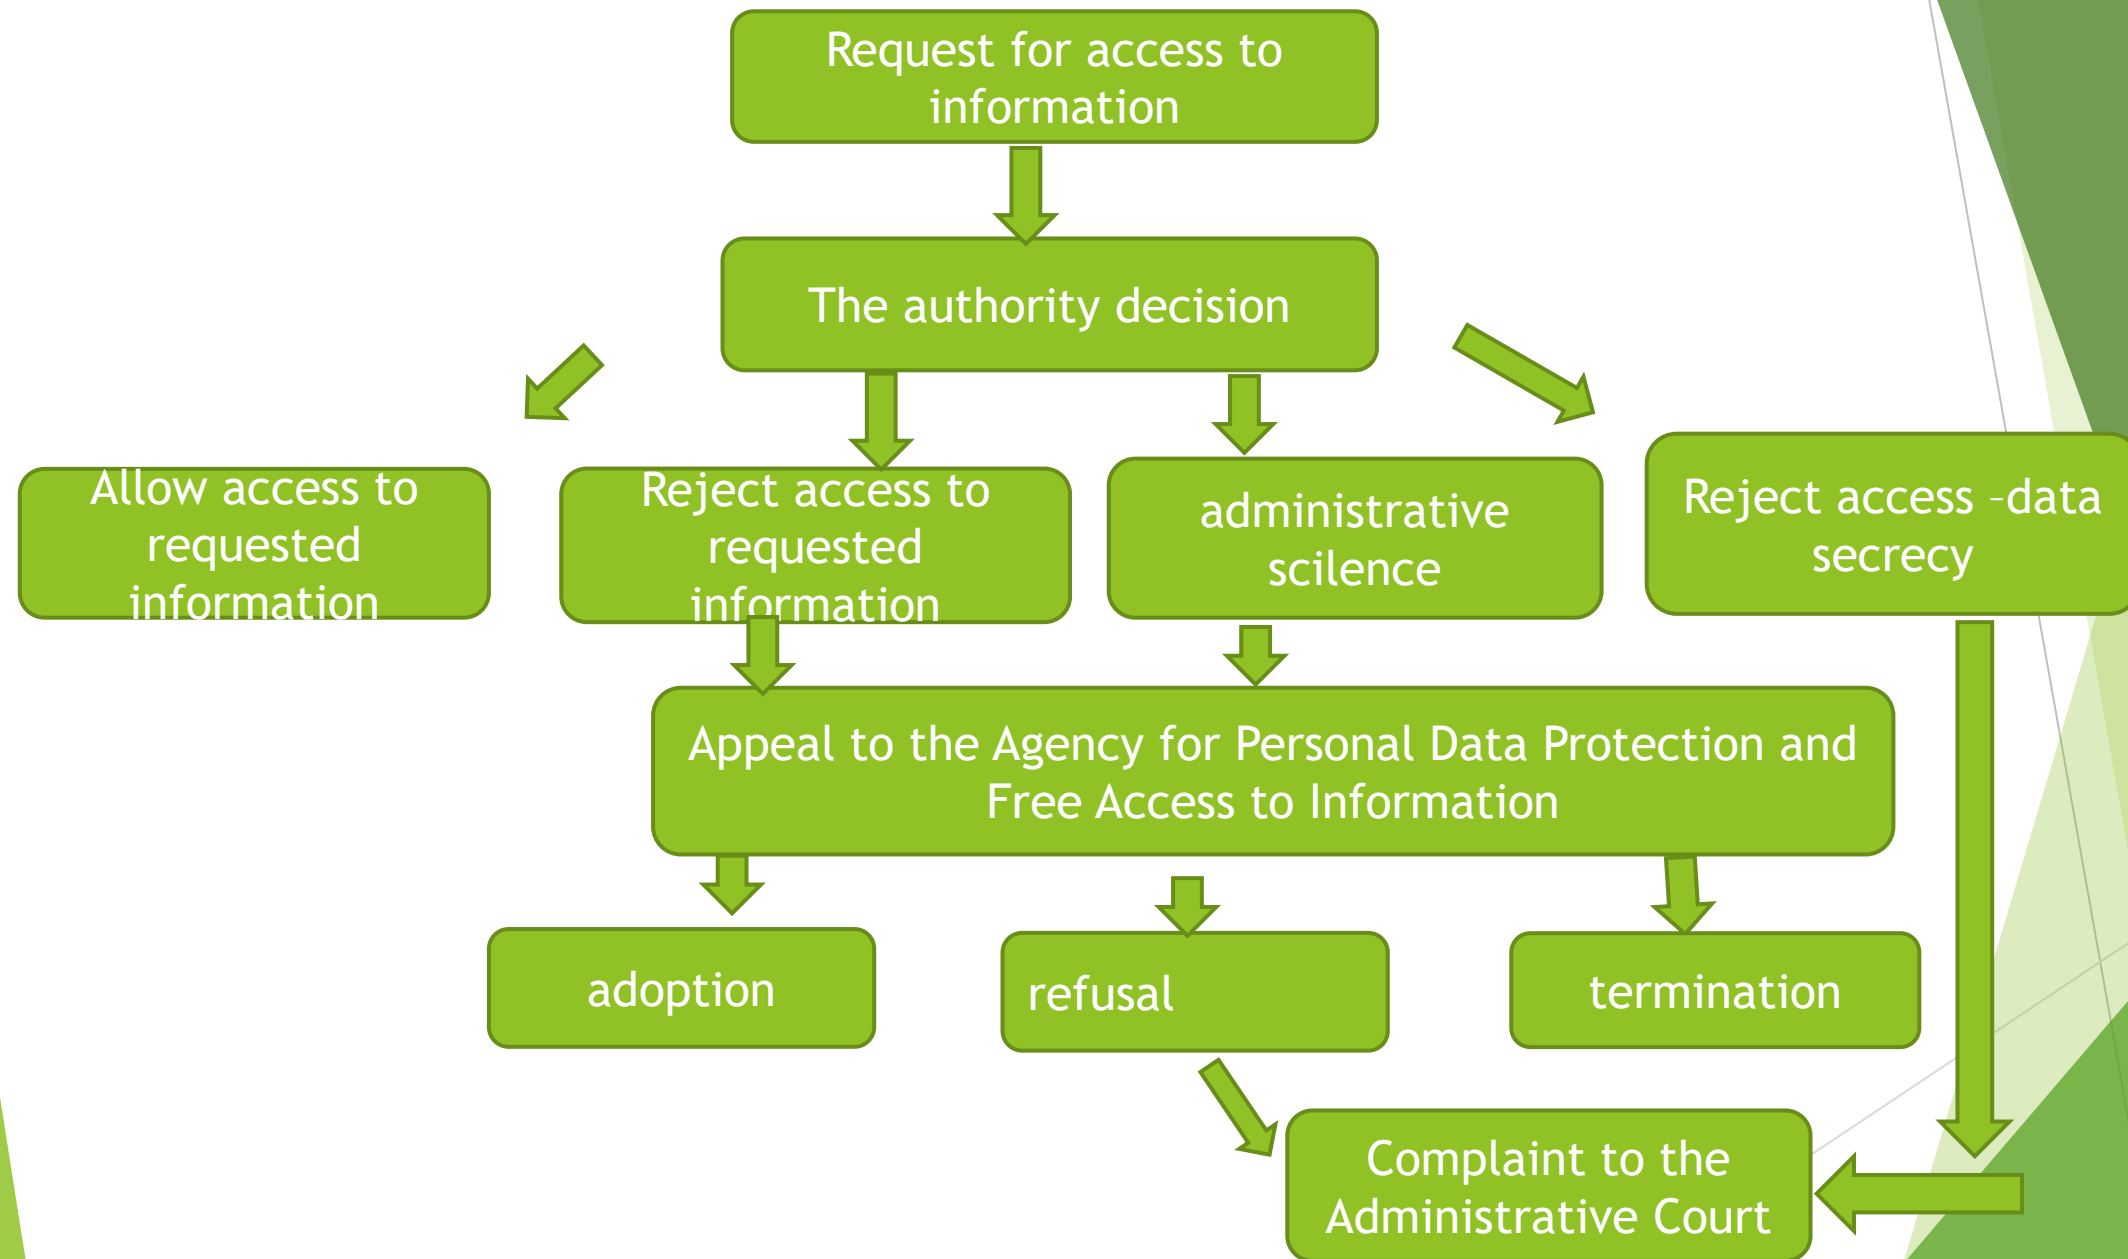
Request for access to information

The authority decision

Allow access to requested information

Reject access to requested information

administrative scilence

Reject access –data secrecy

Appeal to the Agency for Personal Data Protection and Free Access to Information

adoption

refusal

termination

Complaint to the Administrative Court